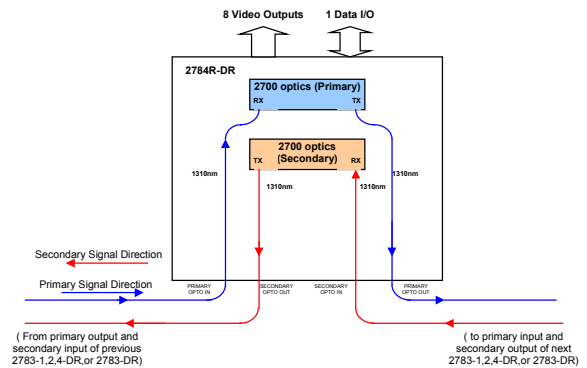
8 Video Outputs

1 Data I/O

2784R-DR

2700 optics (Primary)

RX

TX

2700 optics (Secondary)

TX

RX

1310nm

1310nm

1310nm

1310nm

Secondary Signal Direction

Primary Signal Direction

PRIMARY OPTO IN

SECONDARY OPTO OUT

SECONDARY OPTO IN

PRIMARY OPTO OUT

( From primary output and secondary input of previous 2783-1,2,4-DR,or 2783-DR)

( to primary input and secondary output of next 2783-1,2,4-DR,or 2783-DR)